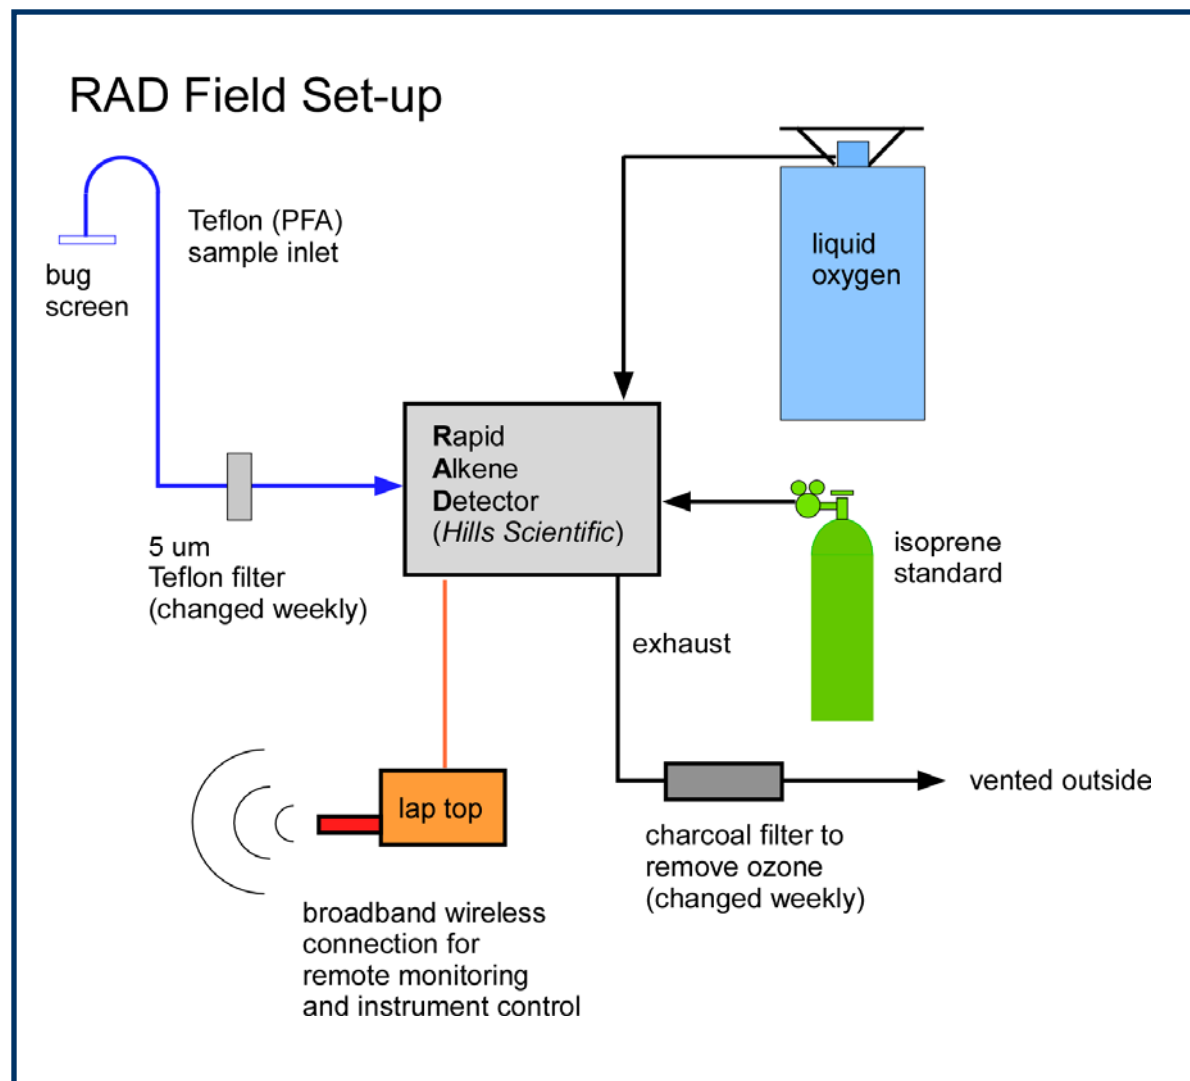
RAD Field Set-up

bug screen

Teflon (PFA) sample inlet

liquid oxygen

Rapid
Alkene
Detector
(Hills Scientific)

5 um
Teflon filter
(changed weekly)

isoprene standard

exhaust

lap top

vented outside

charcoal filter to remove ozone (changed weekly)

broadband wireless connection for remote monitoring and instrument control